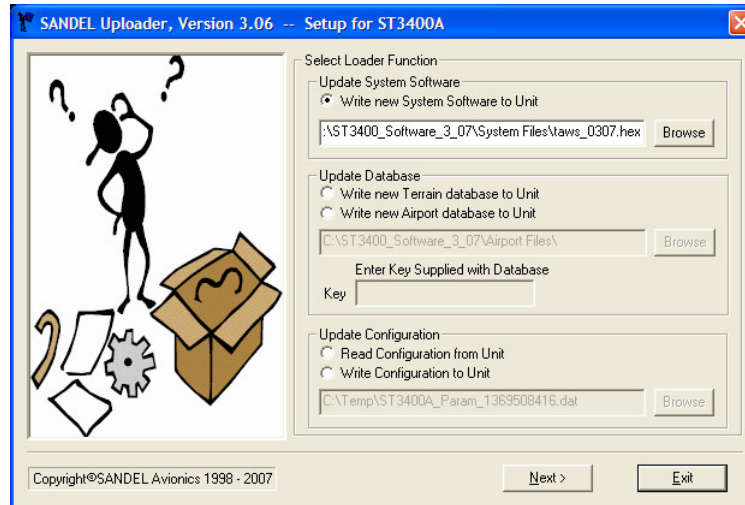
SANDEL Uploader, Version 3.06 -- Setup for ST3400A

Select Loader Function

Update System Software

Write new System Software to Unit

:\ST3400_Software_3_07\System Files\taws_0307.hex

Browse

Update Database

Write new Terrain database to Unit

Write new Airport database to Unit

C:\ST3400_Software_3_07\Airport Files\

Browse

Enter Key Supplied with Database

Key

Update Configuration

Read Configuration from Unit

Write Configuration to Unit

C:\Temp\ST3400A_Param_1369508416.dat

Browse

Copyright©SANDEL Avionics 1998 - 2007

Next >

Exit